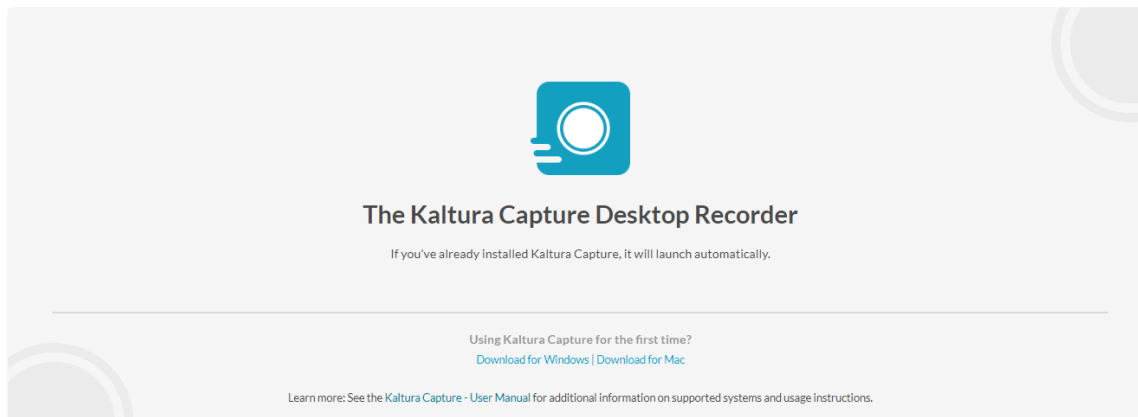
The Kaltura Capture Desktop Recorder

If you've already installed Kaltura Capture, it will launch automatically.

Using Kaltura Capture for the first time?

Download for Windows | Download for Mac

Learn more: See the Kaltura Capture - User Manual for additional information on supported systems and usage instructions.